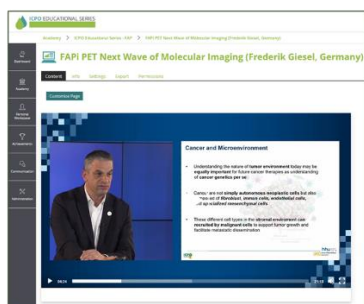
ICPO EDUCATIONAL SERIES

Academy > ICPO Educational Series - FAPI > FAPi PET Next Wave of Molecular Imaging (Frederik Giesel, Germany)

FAPi PET Next Wave of Molecular Imaging (Frederik Giesel, Germany)

Content Info Settings Support Permissions

Customize Page

Dashboard

Academy

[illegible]

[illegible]

Communication

Administration

Cancer and Microenvironment

• Understanding the nature of tumor environment today may be equally important for future cancer therapies as understanding of cancer genetics per se.

• Cancer are not simply autonomous neoplastic cells but also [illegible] of fibroblast, immune cells, endothelial cells, ...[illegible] mesenchymal cells.

• Three different cell types in the stromal environment are recruited by malignant cells to support tumor growth and facilitate metastatic dissemination.

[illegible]